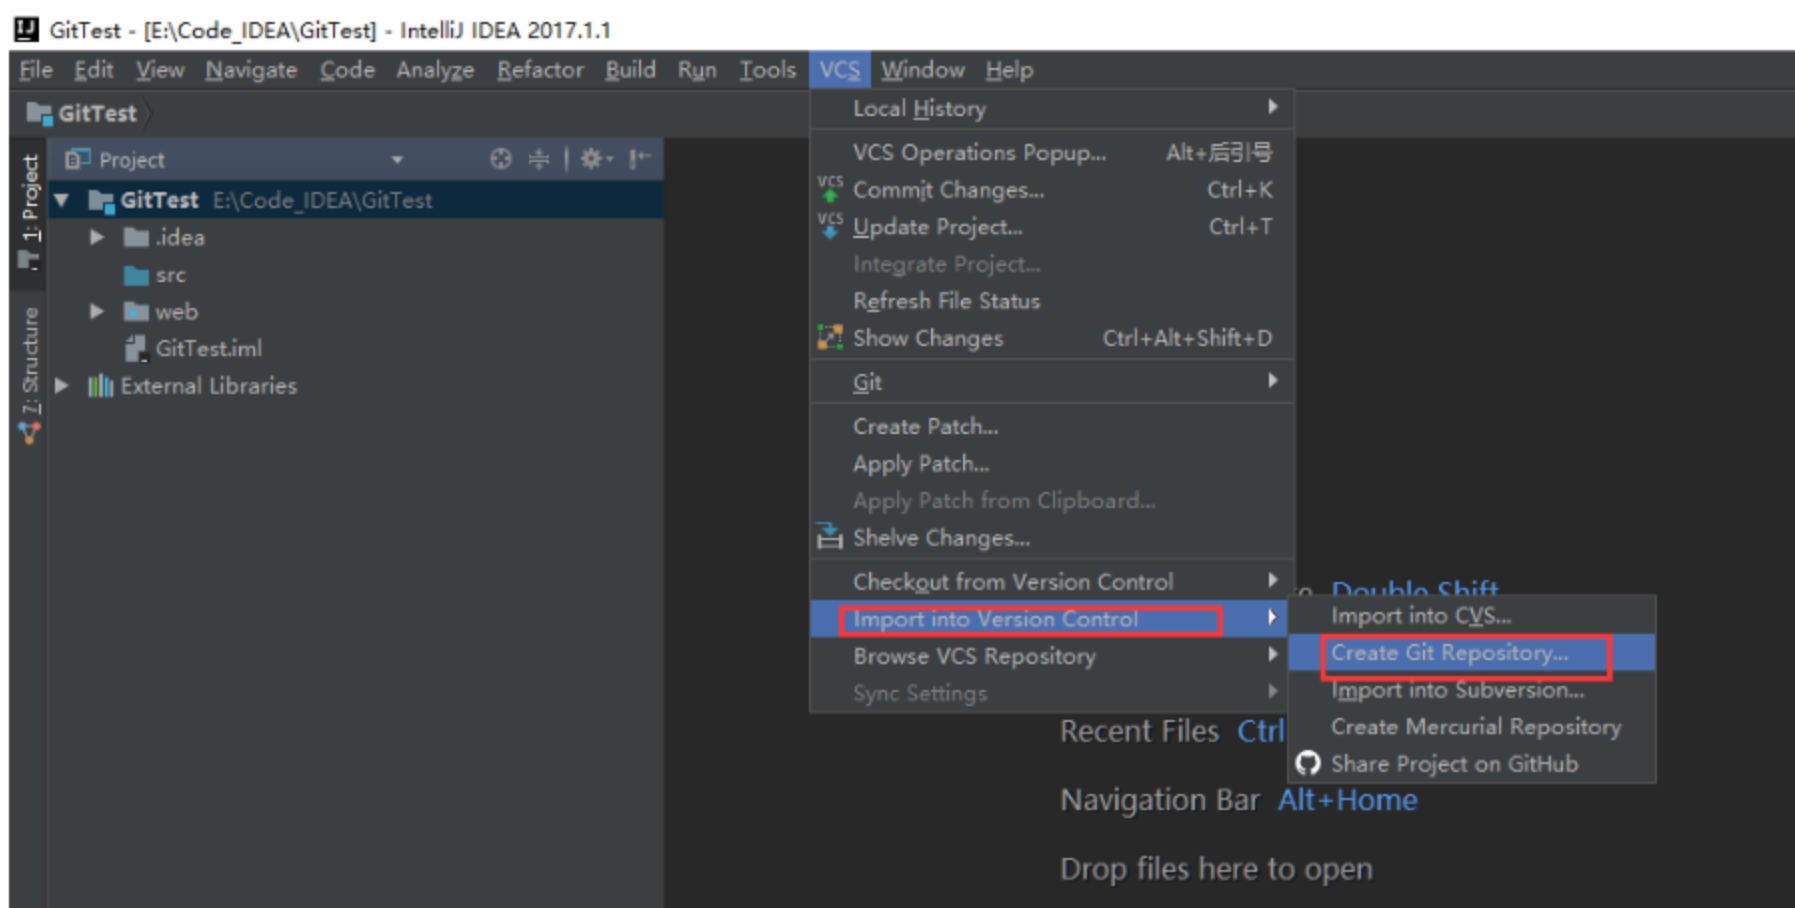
GitTest - [E:\Code_IDEA\GitTest] - IntelliJ IDEA 2017.1.1

File Edit View Navigate Code Analyze Refactor Build Run Tools VCS Window Help

GitTest

1: Project

7: Structure

Project

GitTest E:\Code_IDEA\GitTest
.idea
src
web
GitTest.iml
External Libraries

Local History
VCS Operations Popup... Alt+后引号
Commit Changes... Ctrl+K
Update Project... Ctrl+T
Integrate Project...
Refresh File Status
Show Changes Ctrl+Alt+Shift+D
Git
Create Patch...
Apply Patch...
Apply Patch from Clipboard...
Shelve Changes...
Checkout from Version Control
Import into Version Control
Browse VCS Repository
Sync Settings

Import into CVS...
Create Git Repository...
Import into Subversion...
Create Mercurial Repository
Share Project on GitHub

Double Shift
Recent Files Ctrl
Navigation Bar Alt+Home
Drop files here to open